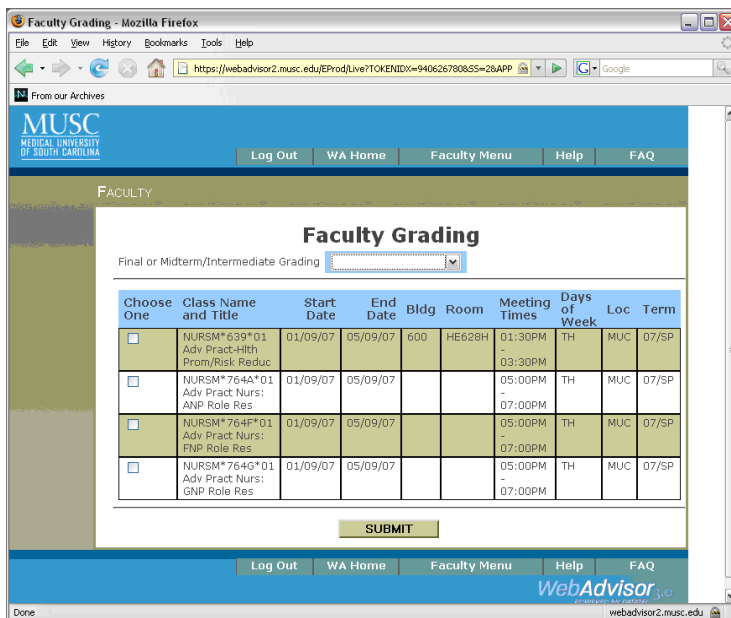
Faculty Grading - Mozilla Firefox

File Edit View History Bookmarks Tools Help

https://webadvisor2.musc.edu/EProd/Live?TOKENIDX=9406267808SS=2&APP

Google

From our Archives

MUSC
MEDICAL UNIVERSITY OF SOUTH CAROLINA

Log Out | WA Home | Faculty Menu | Help | FAQ

FACULTY

Faculty Grading

Final or Midterm/Intermediate Grading

| Choose One | Class Name and Title | Start Date | End Date | Bldg | Room | Meeting Times | Days of Week | Loc | Term |
|---|---|---|---|---|---|---|---|---|---|
| | NURSM*639*01 Adv Pract-Hlth Prom/Risk Reduc | 01/09/07 | 05/09/07 | 600 | HE628H | 01:30PM - 03:30PM | TH | MUC | 07/SP |
| | NURSM*764A*01 Adv Pract Nurs: ANP Role Res | 01/09/07 | 05/09/07 | | | 05:00PM - 07:00PM | TH | MUC | 07/SP |
| | NURSM*764F*01 Adv Pract Nurs: FNP Role Res | 01/09/07 | 05/09/07 | | | 05:00PM - 07:00PM | TH | MUC | 07/SP |
| | NURSM*764G*01 Adv Pract Nurs: GNP Role Res | 01/09/07 | 05/09/07 | | | 05:00PM - 07:00PM | TH | MUC | 07/SP |

SUBMIT

Log Out | WA Home | Faculty Menu | Help | FAQ

WebAdvisor 3.0

Done

webadvisor2.musc.edu